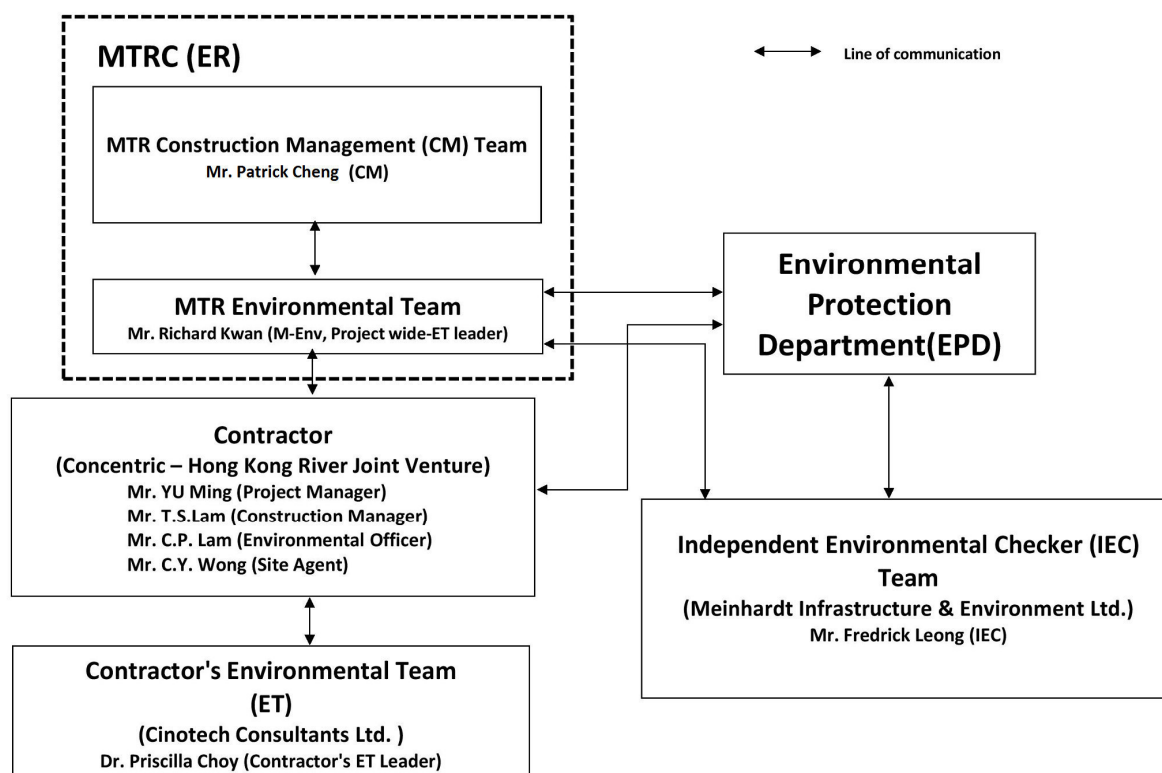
MTRC (ER)

Line of communication

MTR Construction Management (CM) Team
Mr. Patrick Cheng (CM)

MTR Environmental Team
Mr. Richard Kwan (M-Env, Project wide-ET leader)

Environmental Protection Department(EPD)

Contractor
(Concentric – Hong Kong River Joint Venture)
Mr. YU Ming (Project Manager)
Mr. T.S.Lam (Construction Manager)
Mr. C.P. Lam (Environmental Officer)
Mr. C.Y. Wong (Site Agent)

Independent Environmental Checker (IEC) Team
(Meinhardt Infrastructure & Environment Ltd.)
Mr. Fredrick Leong (IEC)

Contractor's Environmental Team (ET)
(Cinotech Consultants Ltd. )
Dr. Priscilla Choy (Contractor's ET Leader)